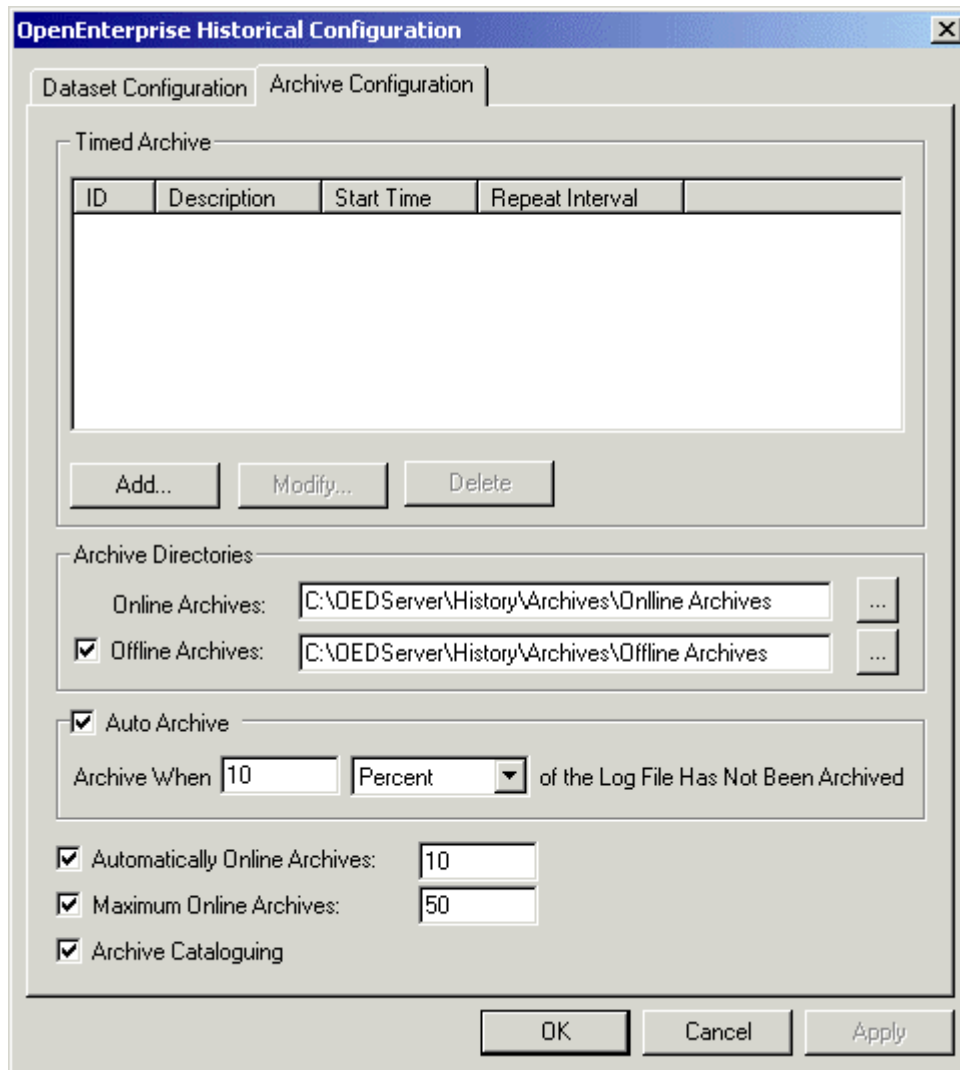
OpenEnterprise Historical Configuration

Dataset Configuration
Archive Configuration

Timed Archive

| ID | Description | Start Time | Repeat Interval |
|---|---|---|---|

Add...
Modify...
Delete

Archive Directories

Online Archives: C:\OEDServer\History\Archives\Onlline Archives ...
Offline Archives: C:\OEDServer\History\Archives\Offline Archives ...

Auto Archive

Archive When 10 Percent of the Log File Has Not Been Archived

Automatically Online Archives: 10
Maximum Online Archives: 50
Archive Cataloguing

OK
Cancel
Apply